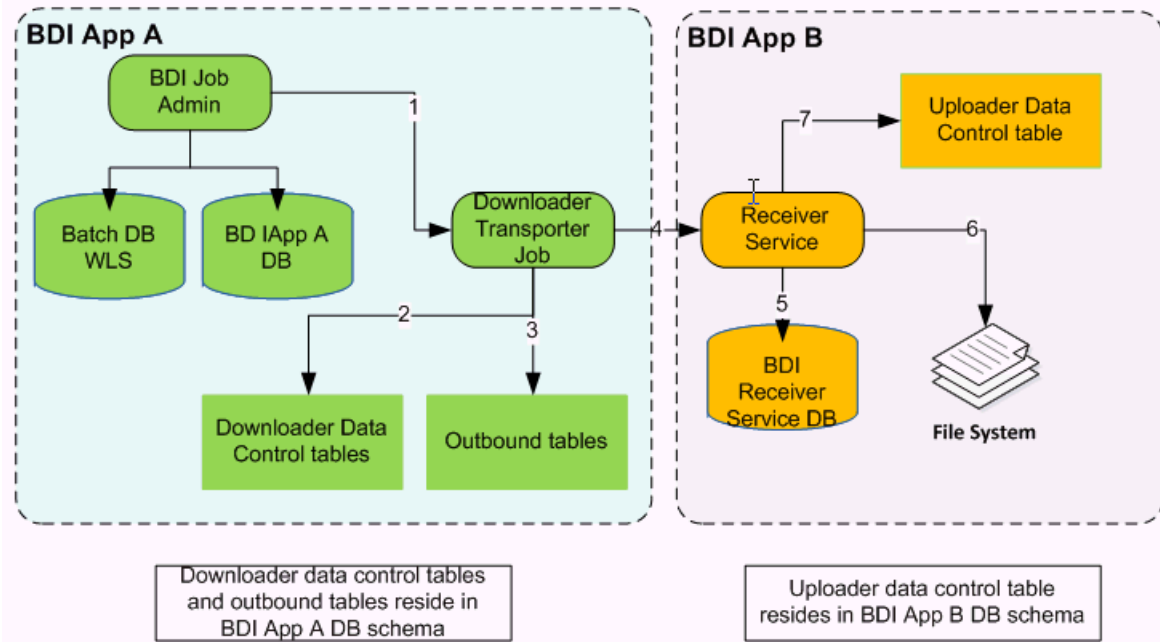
BDI App A

BDI Job Admin

1

Batch DB WLS

BD IApp A DB

Downloader Transporter Job

2

3

Downloader Data Control tables

Outbound tables

4

BDI App B

7

Uploader Data Control table

Receiver Service

6

5

BDI Receiver Service DB

File System

Downloader data control tables and outbound tables reside in BDI App A DB schema

Uploader data control table resides in BDI App B DB schema